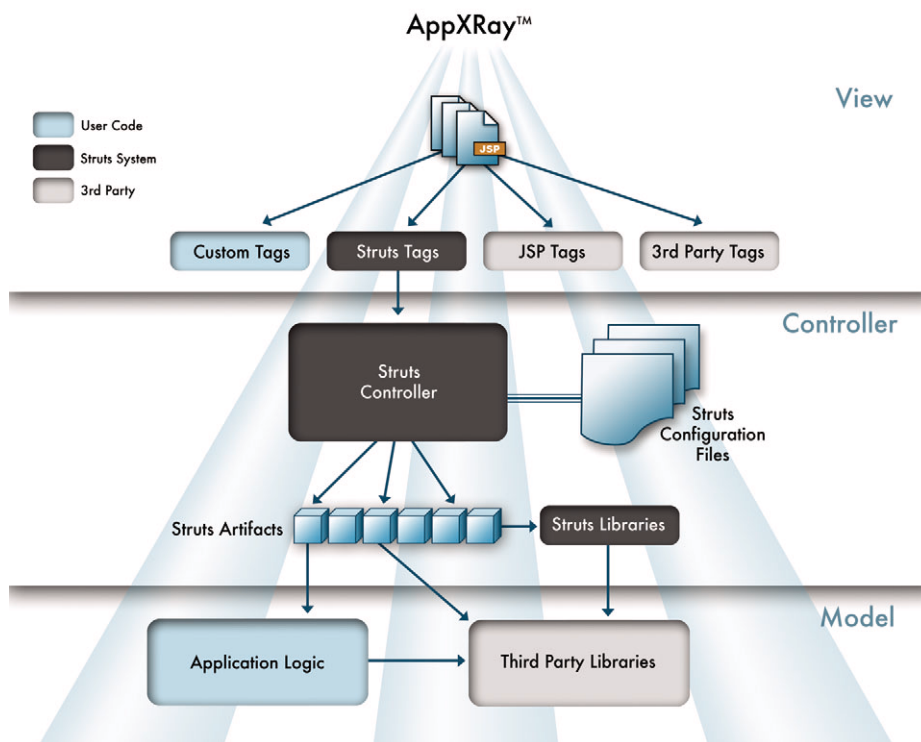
AppXRay™

View

User Code

Struts System

3rd Party

JSP

Custom Tags

Struts Tags

JSP Tags

3rd Party Tags

Controller

Struts Controller

Struts Configuration Files

Struts Artifacts

Struts Libraries

Model

Application Logic

Third Party Libraries